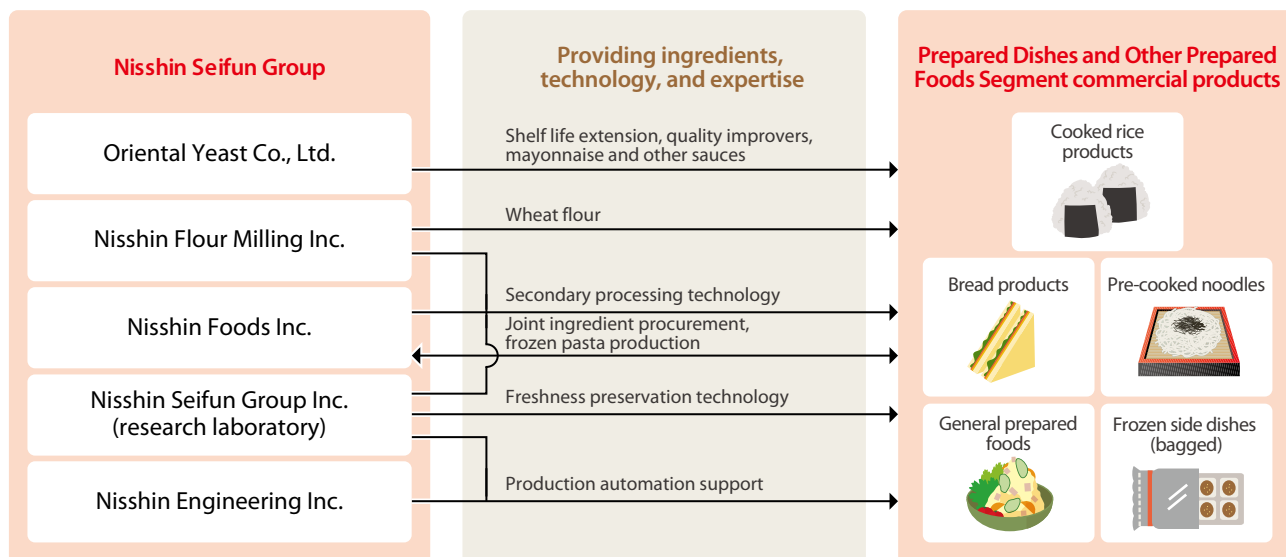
Nisshin Seifun Group

Oriental Yeast Co., Ltd.

Nisshin Flour Milling Inc.

Nisshin Foods Inc.

Nisshin Seifun Group Inc. (research laboratory)

Nisshin Engineering Inc.

Providing ingredients, technology, and expertise

Shelf life extension, quality improvers, mayonnaise and other sauces

Wheat flour

Secondary processing technology

Joint ingredient procurement, frozen pasta production

Freshness preservation technology

Production automation support

Prepared Dishes and Other Prepared Foods Segment commercial products

Cooked rice products

Bread products

Pre-cooked noodles

General prepared foods

Frozen side dishes (bagged)